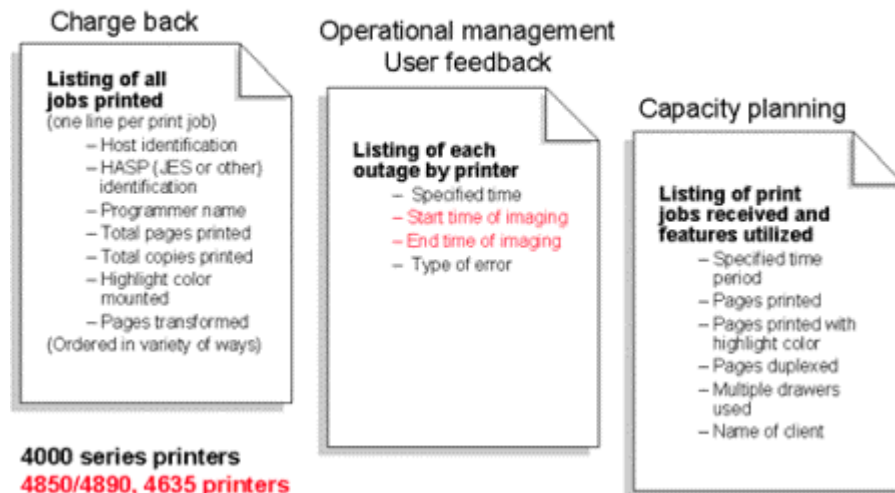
Charge back

Listing of all jobs printed
(one line per print job)
– Host identification
– HASP (JES or other) identification
– Programmer name
– Total pages printed
– Total copies printed
– Highlight color mounted
– Pages transformed
(Ordered in variety of ways)

Operational management
User feedback

Listing of each outage by printer
– Specified time
– Start time of imaging
– End time of imaging
– Type of error

Capacity planning

Listing of print jobs received and features utilized
– Specified time period
– Pages printed
– Pages printed with highlight color
– Pages duplexed
– Multiple drawers used
– Name of client

4000 series printers
4850/4890, 4635 printers